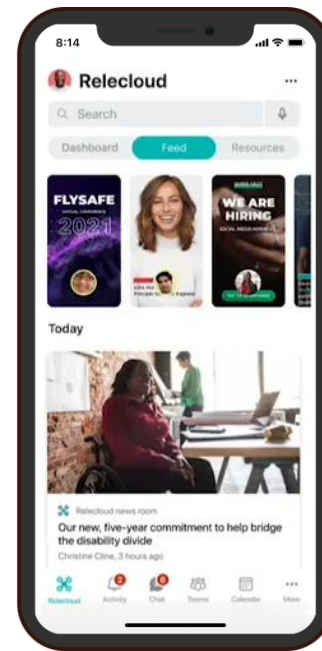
8:14

Relecloud

Search

Dashboard
Feed
Resources

FLYSAFE
VIRTUAL CONFERENCE
2021

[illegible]

WE ARE HIRING
SOCIAL MEDIA MANAGER

Today

Relecloud news room

Our new, five-year commitment to help bridge the disability divide

Christine Cline, 3 hours ago

Relecloud
2
Activity
6
Chat
Teams
Calendar
More